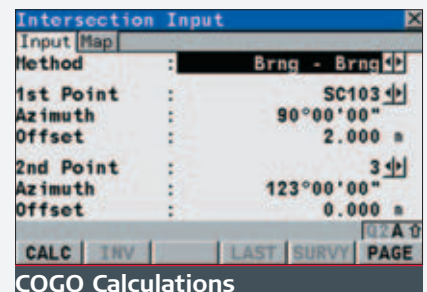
Intersection Input
Input Map

| | | |
|---|---|---|
| Method | : | Brng - Brng |
| 1st Point | : | SC103 |
| Azimuth | : | 90°00'00" |
| Offset | : | 2.000 m |
| 2nd Point | : | 3 |
| Azimuth | : | 123°00'00" |
| Offset | : | 0.000 m |

Q2 A

CALC INV LAST SURVY PAGE

COGO Calculations